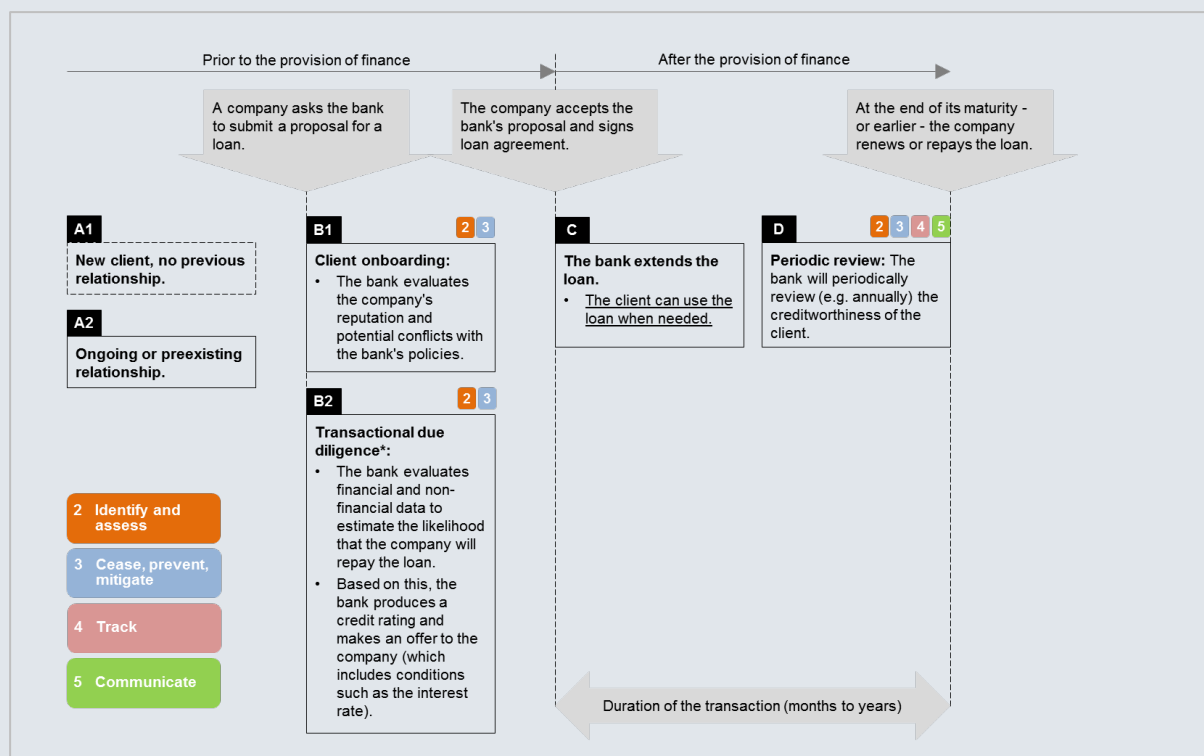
Prior to the provision of finance

After the provision of finance

A company asks the bank to submit a proposal for a loan.

The company accepts the bank's proposal and signs loan agreement.

At the end of its maturity - or earlier - the company renews or repays the loan.

A1
New client, no previous relationship.

A2
Ongoing or preexisting relationship.

B1 2 3
Client onboarding:
• The bank evaluates the company's reputation and potential conflicts with the bank's policies.

B2 2 3
Transactional due diligence*:
• The bank evaluates financial and non-financial data to estimate the likelihood that the company will repay the loan.
• Based on this, the bank produces a credit rating and makes an offer to the company (which includes conditions such as the interest rate).

C
The bank extends the loan.
• The client can use the loan when needed.

D 2 3 4 5
Periodic review: The bank will periodically review (e.g. annually) the creditworthiness of the client.

2 Identify and assess
3 Cease, prevent, mitigate
4 Track
5 Communicate

Duration of the transaction (months to years)